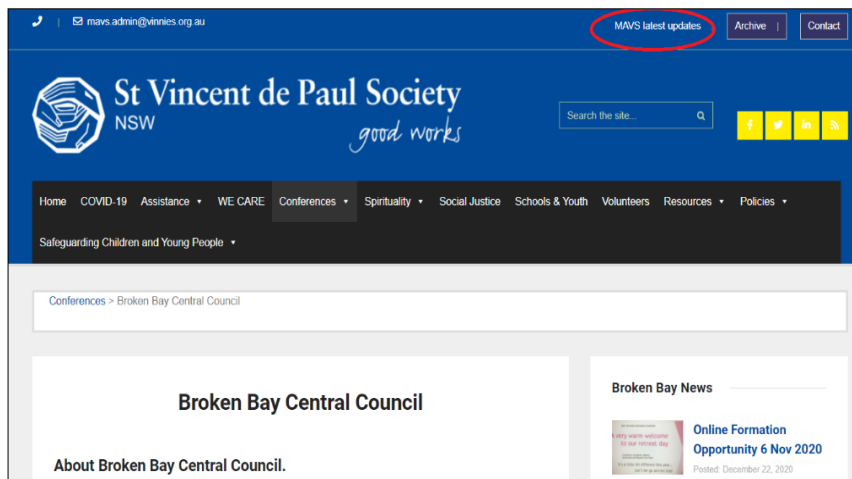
mavs.admin@vinnies.org.au

MAVS latest updates | Archive | Contact

St Vincent de Paul Society
NSW
good works

Search the site...

Home | COVID-19 | Assistance | WE CARE | Conferences | Spirituality | Social Justice | Schools & Youth | Volunteers | Resources | Policies | Safeguarding Children and Young People

Conferences > Broken Bay Central Council

Broken Bay Central Council

About Broken Bay Central Council.

Broken Bay News

Online Formation Opportunity 6 Nov 2020

Posted: December 22, 2020